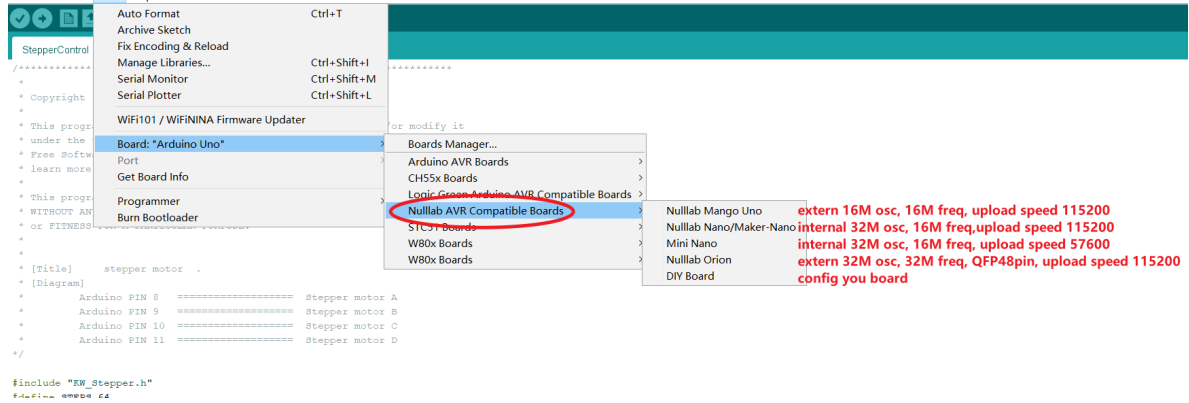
StepperControl

Auto Format Ctrl+T
Archive Sketch
Fix Encoding & Reload
Manage Libraries... Ctrl+Shift+I
Serial Monitor Ctrl+Shift+M
Serial Plotter Ctrl+Shift+L

WiFi101 / WiFiNINA Firmware Updater

Board: "Arduino Uno"
Port
Get Board Info

Programmer
Burn Bootloader

Boards Manager...
Arduino AVR Boards
CH55x Boards
Logic Green Arduino AVR Compatible Boards
Nulllab AVR Compatible Boards
STC51 Boards
W80x Boards
W80x Boards

Nulllab Mango Uno
Nulllab Nano/Maker-Nano
Mini Nano
Nulllab Orion
DIY Board

extern 16M osc, 16M freq, upload speed 115200
internal 32M osc, 16M freq,upload speed 115200
internal 32M osc, 16M freq, upload speed 57600
extern 32M osc, 32M freq, QFP48pin, upload speed 115200
config you board

/************ ************
*
* Copyright
*
* This progr /or modify it
* under the
* Free Softw
* learn more
*
* This progr
* WITHOUT AN
* or FITNESS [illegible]
*
*
* [Title] stepper motor .
* [Diagram]
* Arduino PIN 8 =================== Stepper motor A
* Arduino PIN 9 =================== Stepper motor B
* Arduino PIN 10 =================== Stepper motor C
* Arduino PIN 11 =================== Stepper motor D
*/

#include "KW_Stepper.h"
#define STEPS 64